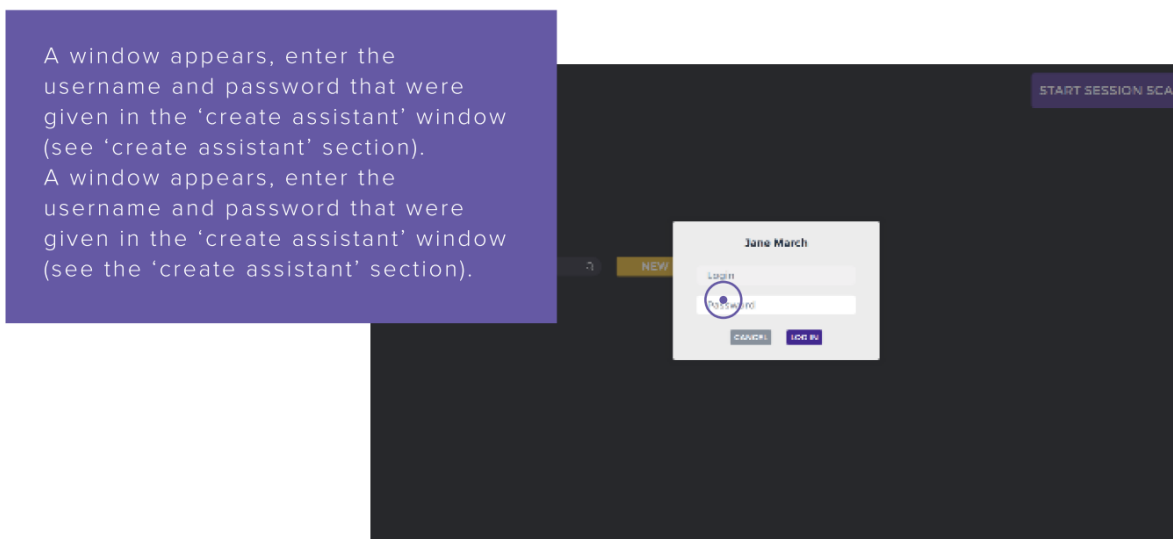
A window appears, enter the username and password that were given in the ‘create assistant’ window (see ‘create assistant’ section).
A window appears, enter the username and password that were given in the ‘create assistant’ window (see the ‘create assistant’ section).

START SESSION SCA

NEW

Jane March

Login

Password

CANCEL

LOG IN